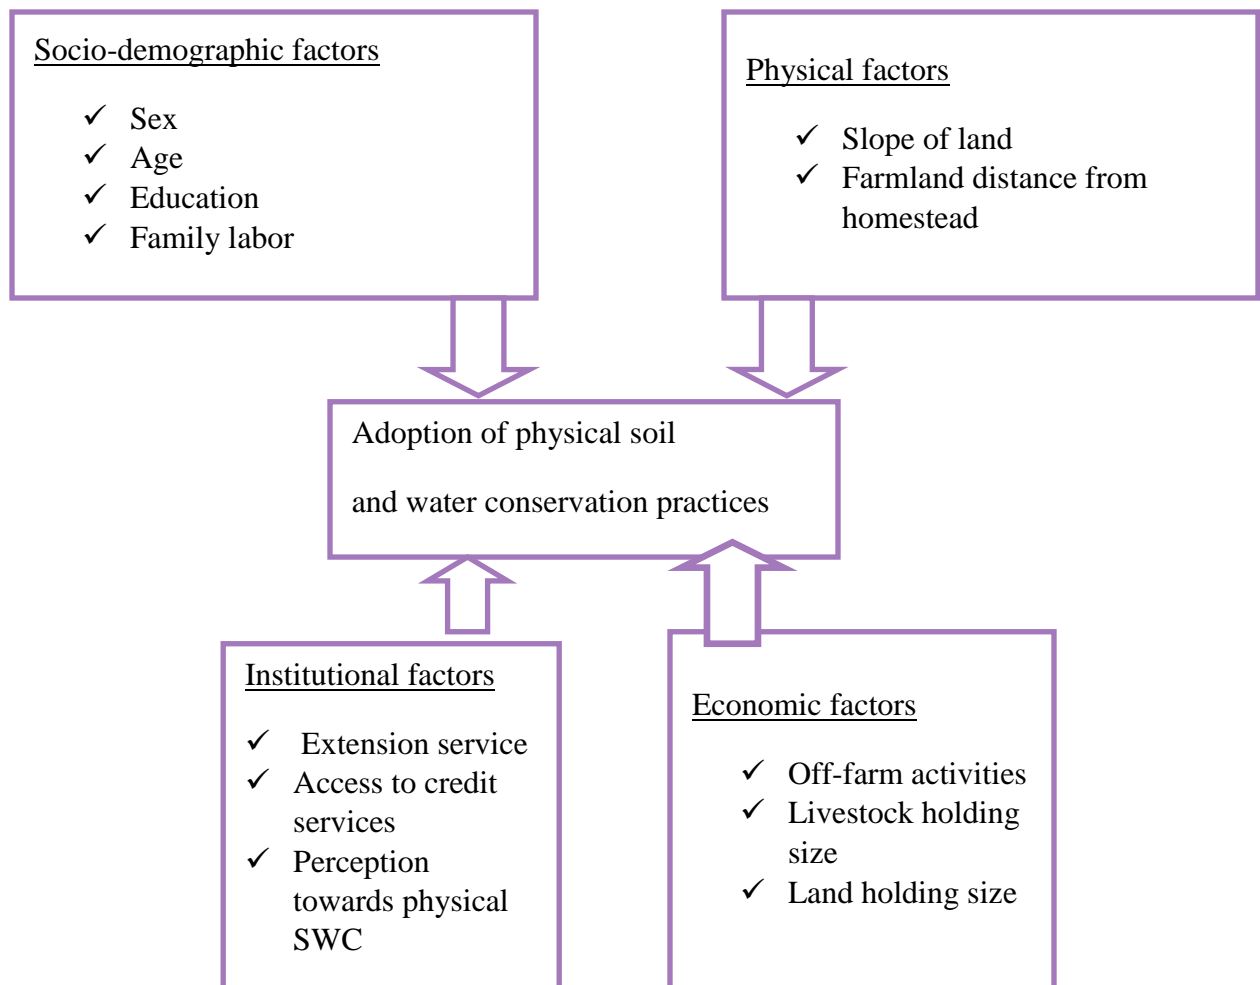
Socio-demographic factors

✓ Sex
✓ Age
✓ Education
✓ Family labor

Physical factors

✓ Slope of land
✓ Farmland distance from homestead

Adoption of physical soil

and water conservation practices

Institutional factors

✓ Extension service
✓ Access to credit services
✓ Perception towards physical SWC

Economic factors

✓ Off-farm activities
✓ Livestock holding size
✓ Land holding size